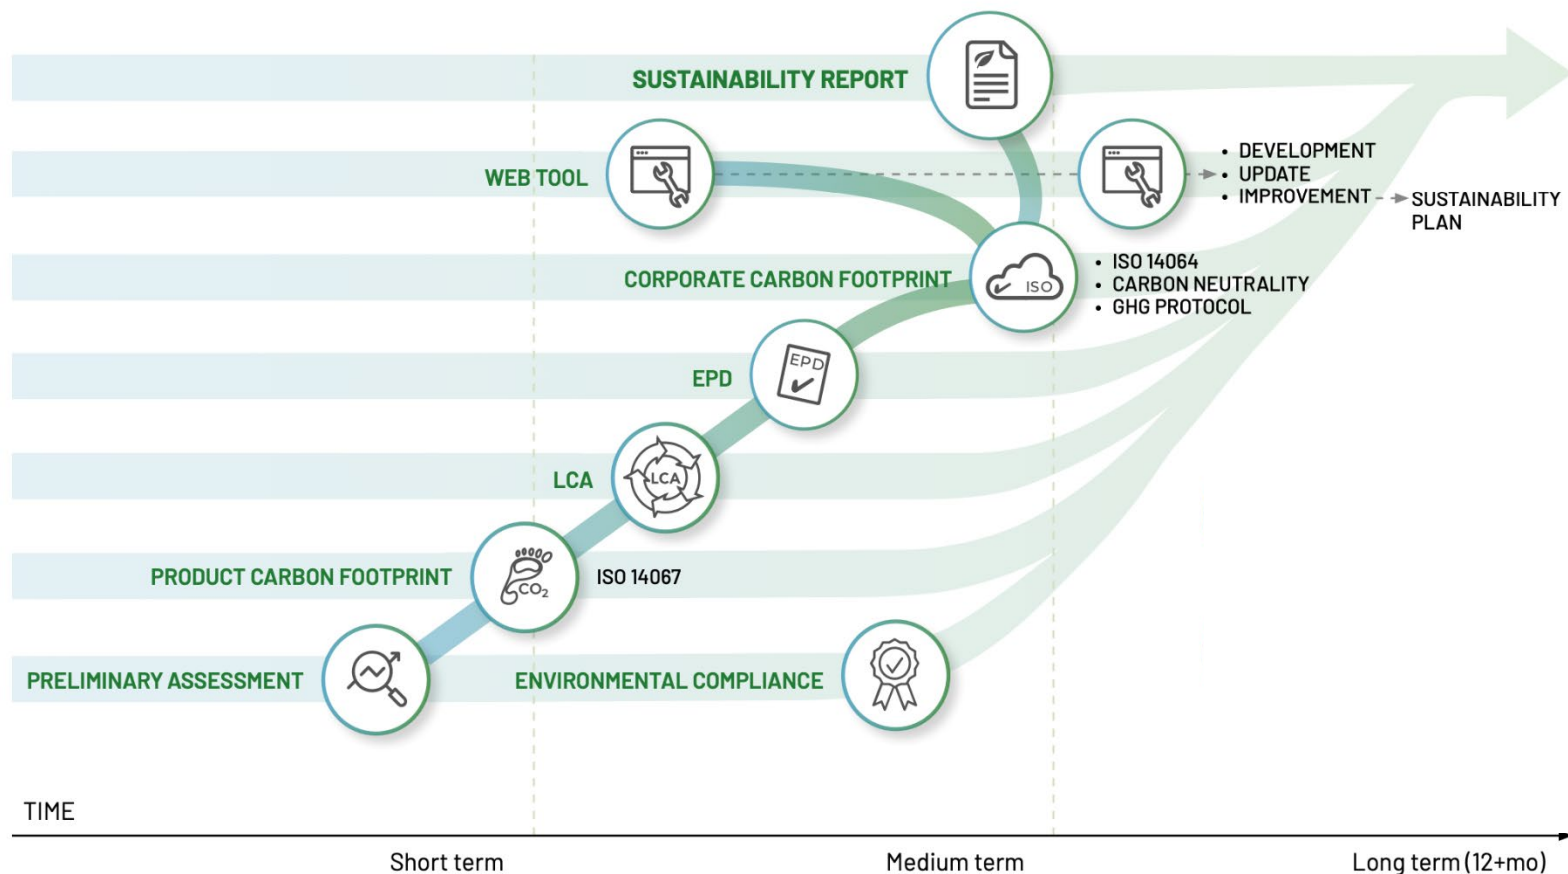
SUSTAINABILITY REPORT

WEB TOOL

• DEVELOPMENT
• UPDATE
• IMPROVEMENT

SUSTAINABILITY PLAN

CORPORATE CARBON FOOTPRINT

ISO

• ISO 14064
• CARBON NEUTRALITY
• GHG PROTOCOL

EPD

EPD

LCA

LCA

PRODUCT CARBON FOOTPRINT

$CO_2$

ISO 14067

PRELIMINARY ASSESSMENT

ENVIRONMENTAL COMPLIANCE

TIME

Short term

Medium term

Long term (12+mo)